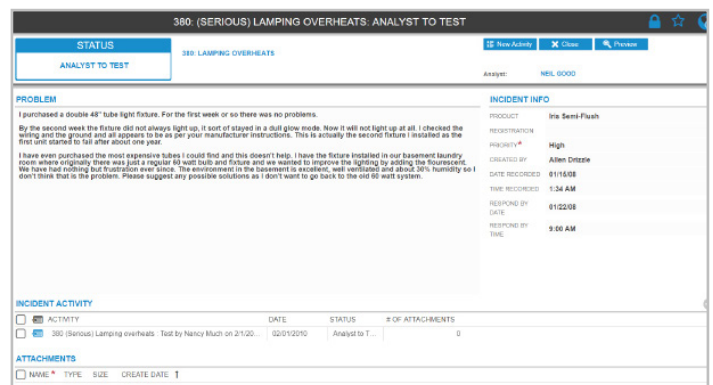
380: (SERIOUS) LAMPING OVERHEATS: ANALYST TO TEST

STATUS

ANALYST TO TEST

380: LAMPING OVERHEATS

New Activity
Close
Preview

Analyst: NEIL GOOD

PROBLEM

I purchased a double 48" tube light fixture. For the first week or so there was no problems.

By the second week the fixture did not always light up, it sort of stayed in a dull glow mode. Now it will not light up at all. I checked the wiring and the ground and all appears to be as per your manufacturer instructions. This is actually the second fixture I installed as the first unit started to fail after about one year.

I have even purchased the most expensive tubes I could find and this doesn't help. I have the fixture installed in our basement laundry room where originally there were just a regular 60 watt bulb and fixture and we wanted to improve the lighting by adding the flourescent. We have had nothing but frustration ever since. The environment in the basement is excellent, well ventilated and about 30% humidity so I don't think that is the problem. Please suggest any possible solutions as I don't want to go back to the old 60 watt system.

INCIDENT INFO

| | |
|---|---|
| PRODUCT | Iris Semi-Flush |
| REGISTRATION | |
| PRIORITY* | High |
| CREATED BY | Allen Drizzle |
| DATE RECORDED | 01/15/08 |
| TIME RECORDED | 1:34 AM |
| RESPOND BY DATE | 01/22/08 |
| RESPOND BY TIME | 9:00 AM |

INCIDENT ACTIVITY

| ACTIVITY | DATE | STATUS | # OF ATTACHMENTS |
|---|---|---|---|
| 380 (Serious) Lamping overheats : Test by Nancy Much on 2/1/20... | 02/01/2010 | Analyst to T... | 0 |

ATTACHMENTS

NAME* TYPE SIZE CREATE DATE